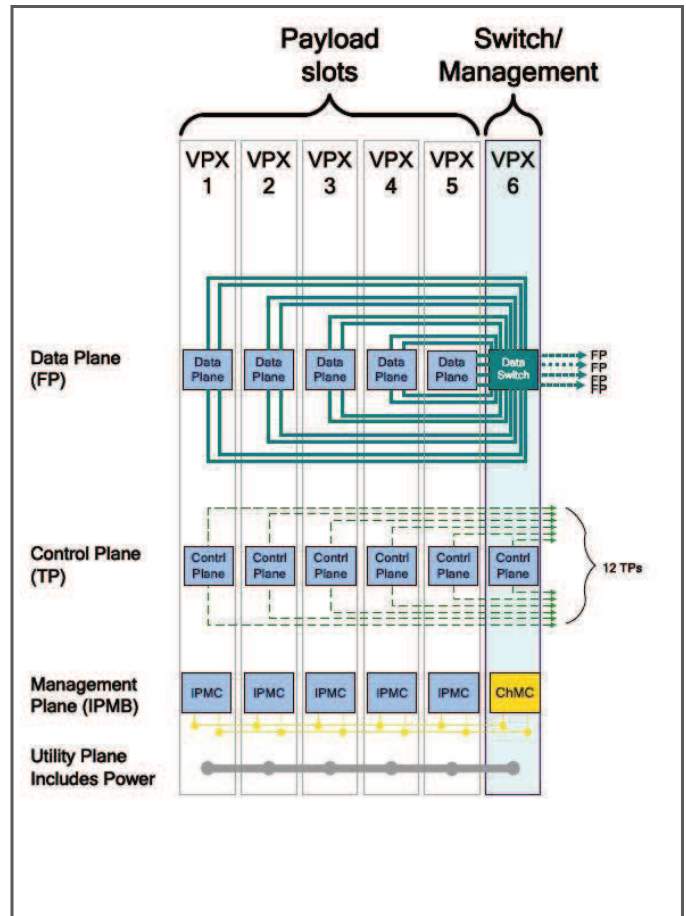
Payload slots

Switch/ Management

VPX 1

VPX 2

VPX 3

VPX 4

VPX 5

VPX 6

Data Plane (FP)

Data Plane

Data Plane

Data Plane

Data Plane

Data Plane

Data Switch

FP
FP
FP
FP

Control Plane (TP)

Contrl Plane

Contrl Plane

Contrl Plane

Contrl Plane

Contrl Plane

Control Plane

12 TPs

Management Plane (IPMB)

IPMC

IPMC

IPMC

IPMC

IPMC

ChMC

Utility Plane Includes Power